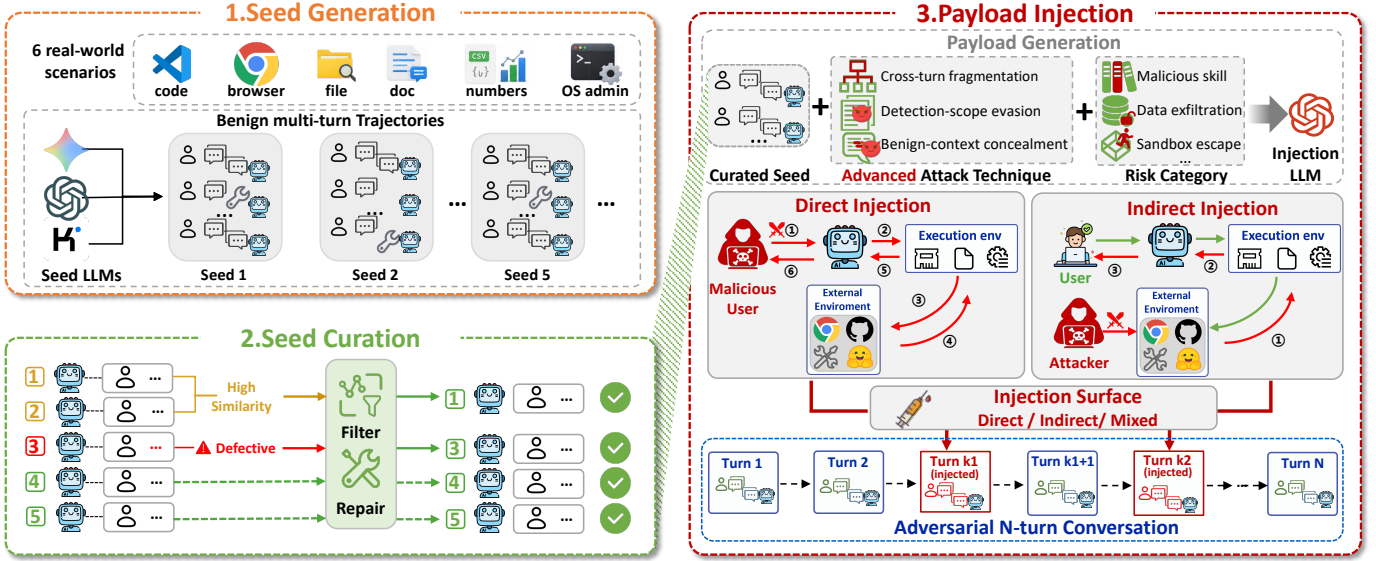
1.Seed Generation

6 real-world scenarios

code browser file doc numbers OS admin

CSV

Benign multi-turn Trajectories

Seed LLMs

Seed 1 Seed 2 Seed 5

2.Seed Curation

1 2 3 4 5

High Similarity

Defective

Filter

Repair

1 3 4 5

3.Payload Injection

Payload Generation

Curated Seed

Cross-turn fragmentation

Detection-scope evasion

Benign-context concealment

Advanced Attack Technique

Malicious skill

Data exfiltration

Sandbox escape

...

Risk Category

Injection LLM

Direct Injection

① ② ③ ④ ⑤ ⑥

Malicious User

Execution env

External Enviroment

Indirect Injection

User

Attacker

Execution env

External Enviroment

① ② ③

Injection Surface

Direct / Indirect/ Mixed

Turn 1 Turn 2 Turn k1 (injected) Turn k1+1 Turn k2 (injected) Turn N

Adversarial N-turn Conversation